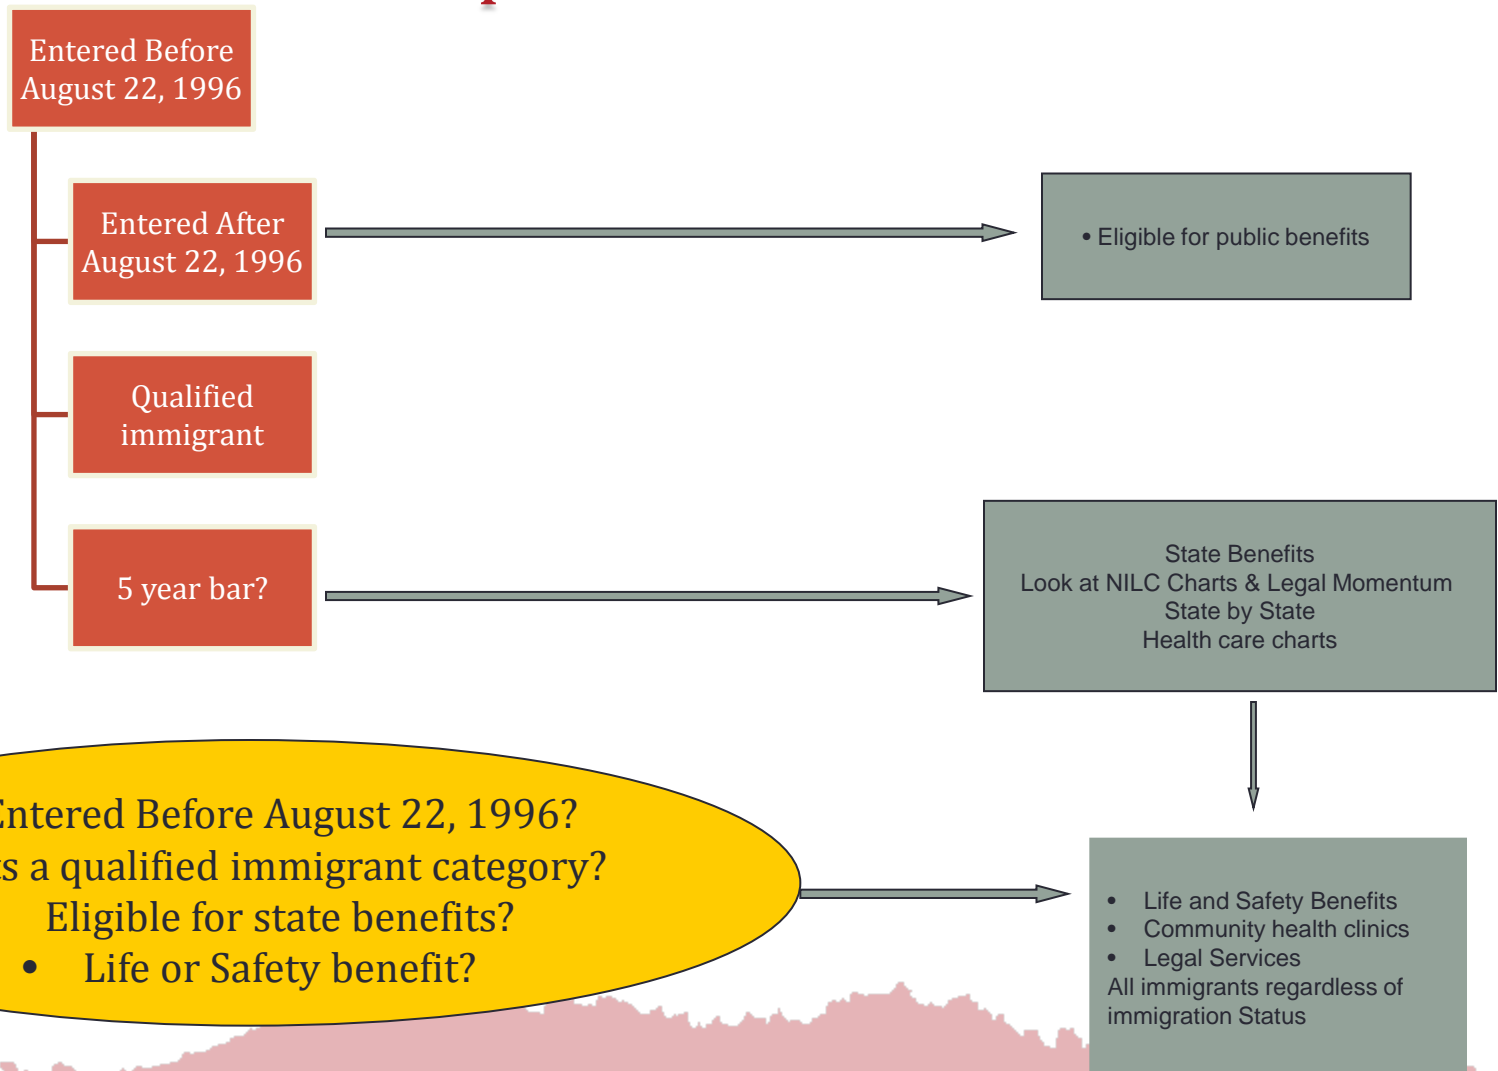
Entered Before August 22, 1996

Entered After August 22, 1996

Qualified immigrant

5 year bar?

• Eligible for public benefits

State Benefits
Look at NILC Charts & Legal Momentum
State by State
Health care charts

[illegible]ntered Before August 22, 1996?
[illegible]s a qualified immigrant category?
Eligible for state benefits?
• Life or Safety benefit?

• Life and Safety Benefits
• Community health clinics
• Legal Services
All immigrants regardless of immigration Status